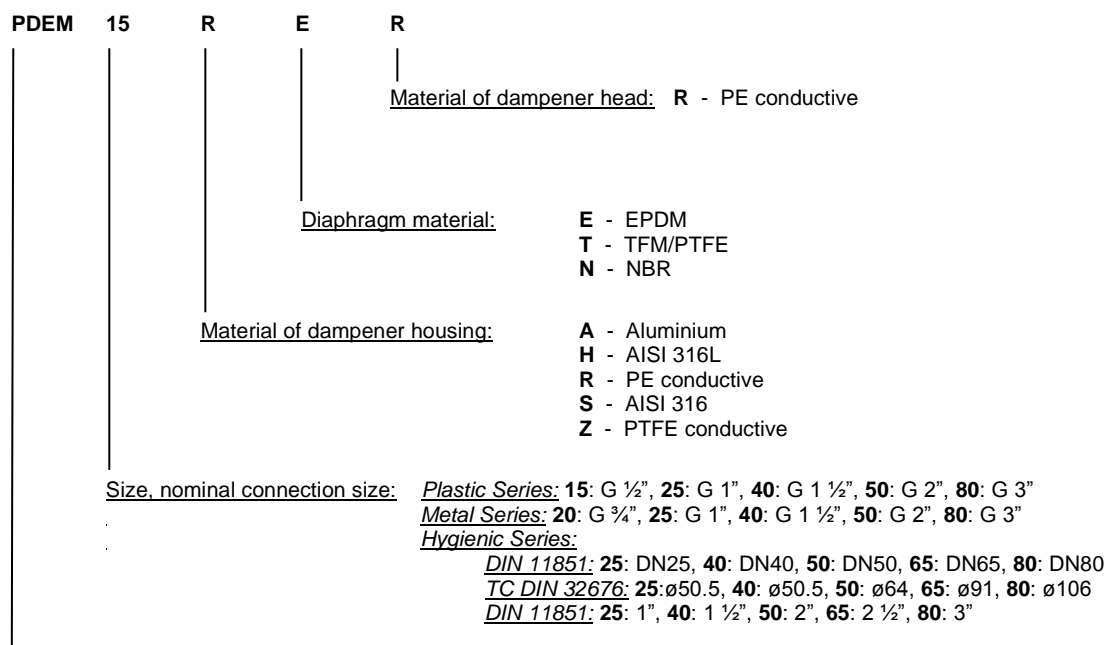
PDEM 15 R E R

Material of dampener head: R - PE conductive

Diaphragm material: E - EPDM
T - TFM/PTFE
N - NBR

Material of dampener housing: A - Aluminium
H - AISI 316L
R - PE conductive
S - AISI 316
Z - PTFE conductive

Size, nominal connection size: Plastic Series: 15: G ½", 25: G 1", 40: G 1 ½", 50: G 2", 80: G 3"
Metal Series: 20: G ¾", 25: G 1", 40: G 1 ½", 50: G 2", 80: G 3"
Hygienic Series:
DIN 11851: 25: DN25, 40: DN40, 50: DN50, 65: DN65, 80: DN80
TC DIN 32676: 25:ø50.5, 40: ø50.5, 50: ø64, 65: ø91, 80: ø106
DIN 11851: 25: 1", 40: 1 ½", 50: 2", 65: 2 ½", 80: 3"